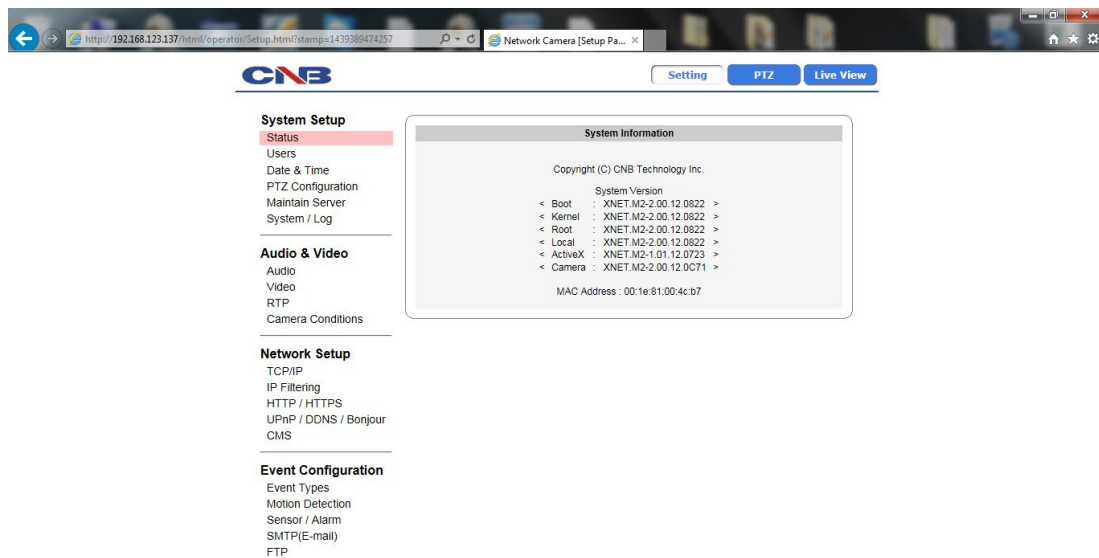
http://192.168.123.137/html/operator/Setup.html?stamp=1439389474257

Network Camera [Setup Pa...

CNB

Setting
PTZ
Live View

System Setup
Status
Users
Date & Time
PTZ Configuration
Maintain Server
System / Log

Audio & Video
Audio
Video
RTP
Camera Conditions

Network Setup
TCP/IP
IP Filtering
HTTP / HTTPS
UPnP / DDNS / Bonjour
CMS

Event Configuration
Event Types
Motion Detection
Sensor / Alarm
SMTP(E-mail)
FTP

System Information

Copyright (C) CNB Technology Inc.

System Version
< Boot : XNET.M2-2.00.12.0822 >
< Kernel : XNET.M2-2.00.12.0822 >
< Root : XNET.M2-2.00.12.0822 >
< Local : XNET.M2-2.00.12.0822 >
< ActiveX : XNET.M2-1.01.12.0723 >
< Camera : XNET.M2-2.00.12.0C71 >

MAC Address : 00:1e:81:00:4c:b7